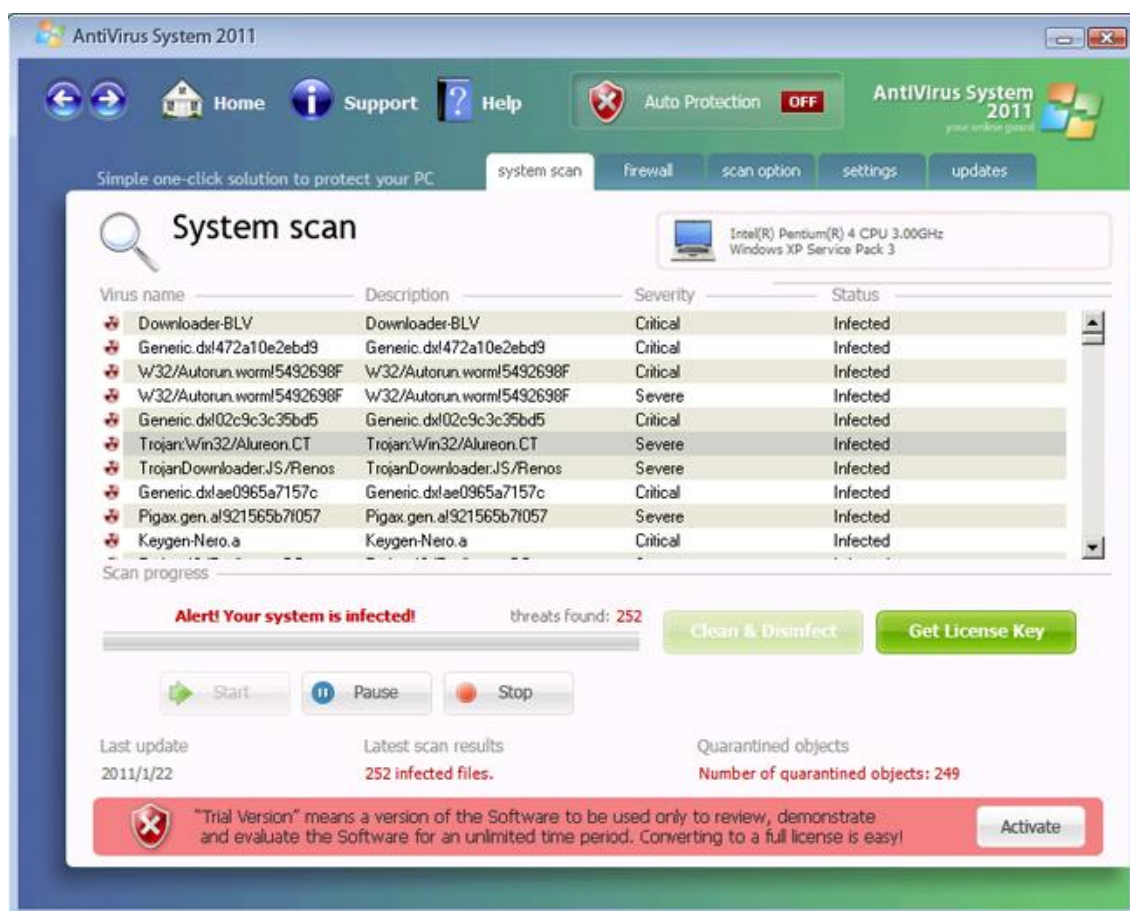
AntiVirus System 2011

Home Support Help

Auto Protection OFF

AntiVirus System 2011
your online guard

Simple one-click solution to protect your PC

system scan firewall scan option settings updates

System scan

Intel(R) Pentium(R) 4 CPU 3.00GHz
Windows XP Service Pack 3

| Virus name | Description | Severity | Status |
|---|---|---|---|
| Downloader-BLV | Downloader-BLV | Critical | Infected |
| Generic.dx!472a10e2ebd9 | Generic.dx!472a10e2ebd9 | Critical | Infected |
| W32/Autorun.worm!5492698F | W32/Autorun.worm!5492698F | Critical | Infected |
| W32/Autorun.worm!5492698F | W32/Autorun.worm!5492698F | Severe | Infected |
| Generic.dx!02c9c3c35bd5 | Generic.dx!02c9c3c35bd5 | Critical | Infected |
| Trojan:Win32/Alureon.CT | Trojan:Win32/Alureon.CT | Severe | Infected |
| TrojanDownloader:JS/Renos | TrojanDownloader:JS/Renos | Severe | Infected |
| Generic.dx!ae0965a7157c | Generic.dx!ae0965a7157c | Critical | Infected |
| Pigax.gen.a!921565b7f057 | Pigax.gen.a!921565b7f057 | Severe | Infected |
| Keygen-Nero.a | Keygen-Nero.a | Critical | Infected |

Scan progress

Alert! Your system is infected!

threats found: 252

Clean & Disinfect

Get License Key

Start Pause Stop

Last update
2011/1/22

Latest scan results
252 infected files.

Quarantined objects
Number of quarantined objects: 249

"Trial Version" means a version of the Software to be used only to review, demonstrate and evaluate the Software for an unlimited time period. Converting to a full license is easy!

Activate